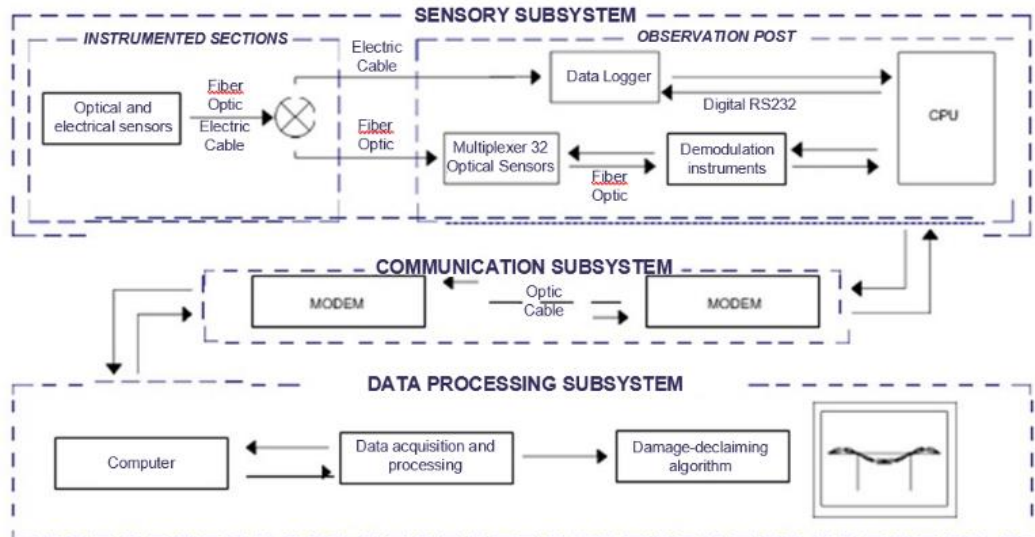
SENSORY SUBSYSTEM

INSTRUMENTED SECTIONS

Optical and electrical sensors

Fiber Optic

Electric Cable

Electric Cable

Fiber Optic

OBSERVATION POST

Data Logger

Digital RS232

CPU

Multiplexer 32 Optical Sensors

Fiber Optic

Demodulation instruments

COMMUNICATION SUBSYSTEM

MODEM

Optic Cable

MODEM

DATA PROCESSING SUBSYSTEM

Computer

Data acquisition and processing

Damage-declaiming algorithm